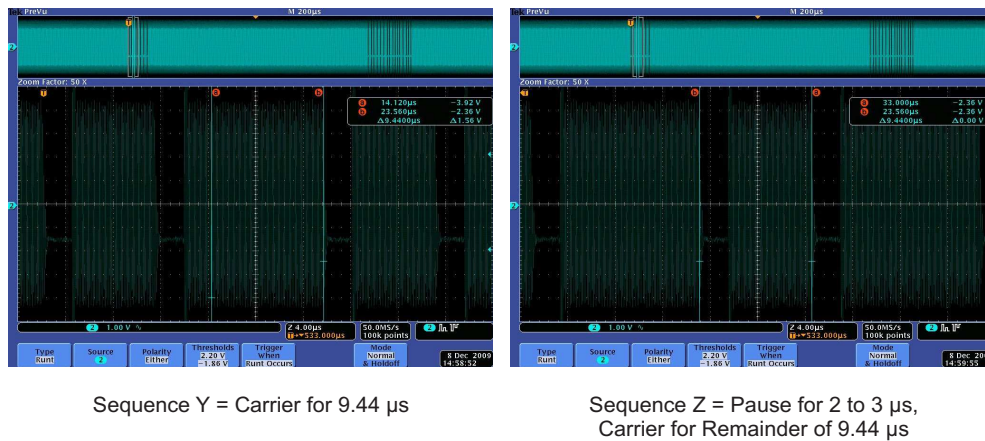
PreVu M 200µs
Zoom Factor: 50 X
a 14.120µs −3.92 V
b 23.560µs −2.36 V
Δ9.4400µs Δ1.56 V
2 1.00 V
Z 4.00µs
T→▼533.000µs
50.0MS/s
100k points
2
Type Runt
Source 2
Polarity Either
Thresholds 2.20 V −1.86 V
Trigger When Runt Occurs
Mode Normal & Holdoff
8 Dec 2009 14:58:52

PreVu M 200µs
Zoom Factor: 50 X
a 33.000µs −2.36 V
b 23.560µs −2.36 V
Δ9.4400µs Δ0.00 V
2 1.00 V
Z 4.00µs
T→▼533.000µs
50.0MS/s
100k points
2
Type Runt
Source 2
Polarity Either
Thresholds 2.20 V −1.86 V
Trigger When Runt Occurs
Mode Normal & Holdoff
8 Dec 2009 14:59:55

Sequence Y = Carrier for 9.44 µs

Sequence Z = Pause for 2 to 3 µs, Carrier for Remainder of 9.44 µs